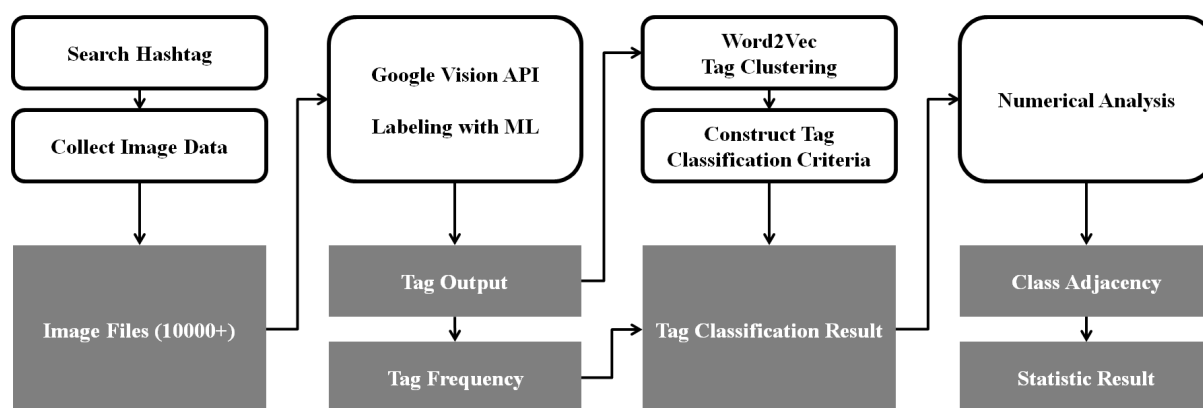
Search Hashtag

Collect Image Data

Image Files (10000+)

Google Vision API

Labeling with ML

Tag Output

Tag Frequency

Word2Vec Tag Clustering

Construct Tag Classification Criteria

Tag Classification Result

Numerical Analysis

Class Adjacency

Statistic Result